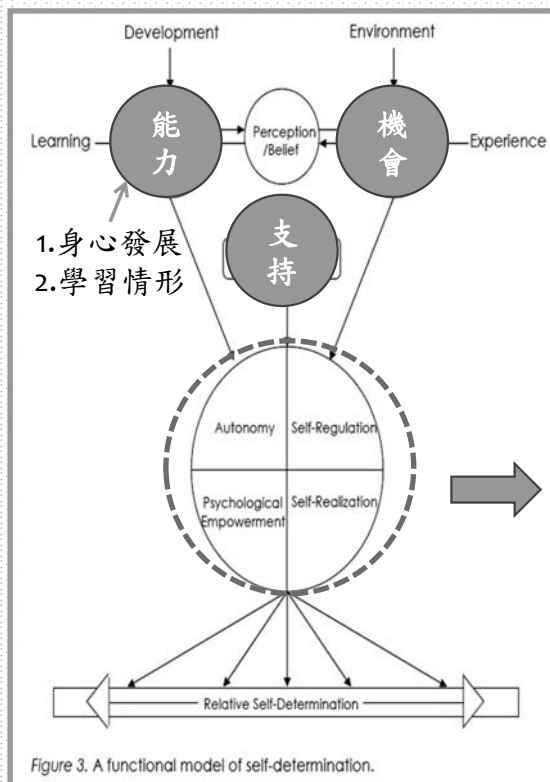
Development

Environment

Learning

能力

Perception /Belief

機會

Experience

1.身心發展
2.學習情形

支持

Autonomy

Self-Regulation

Psychological Empowerment

Self-Realization

Relative Self-Determination

Figure 3. A functional model of self-determination.